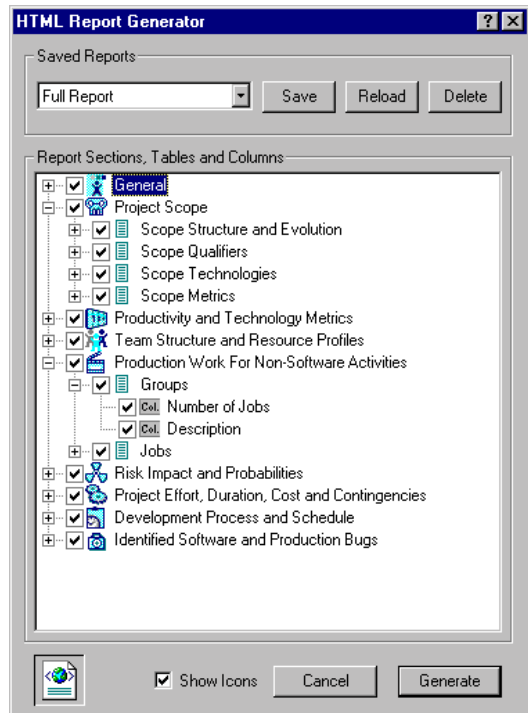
HTML Report Generator ? X

Saved Reports

Full Report

Save Reload Delete

Report Sections, Tables and Columns

General
Project Scope
Scope Structure and Evolution
Scope Qualifiers
Scope Technologies
Scope Metrics
Productivity and Technology Metrics
Team Structure and Resource Profiles
Production Work For Non-Software Activities
Groups
Col. Number of Jobs
Col. Description
Jobs
Risk Impact and Probabilities
Project Effort, Duration, Cost and Contingencies
Development Process and Schedule
Identified Software and Production Bugs

Show Icons Cancel Generate